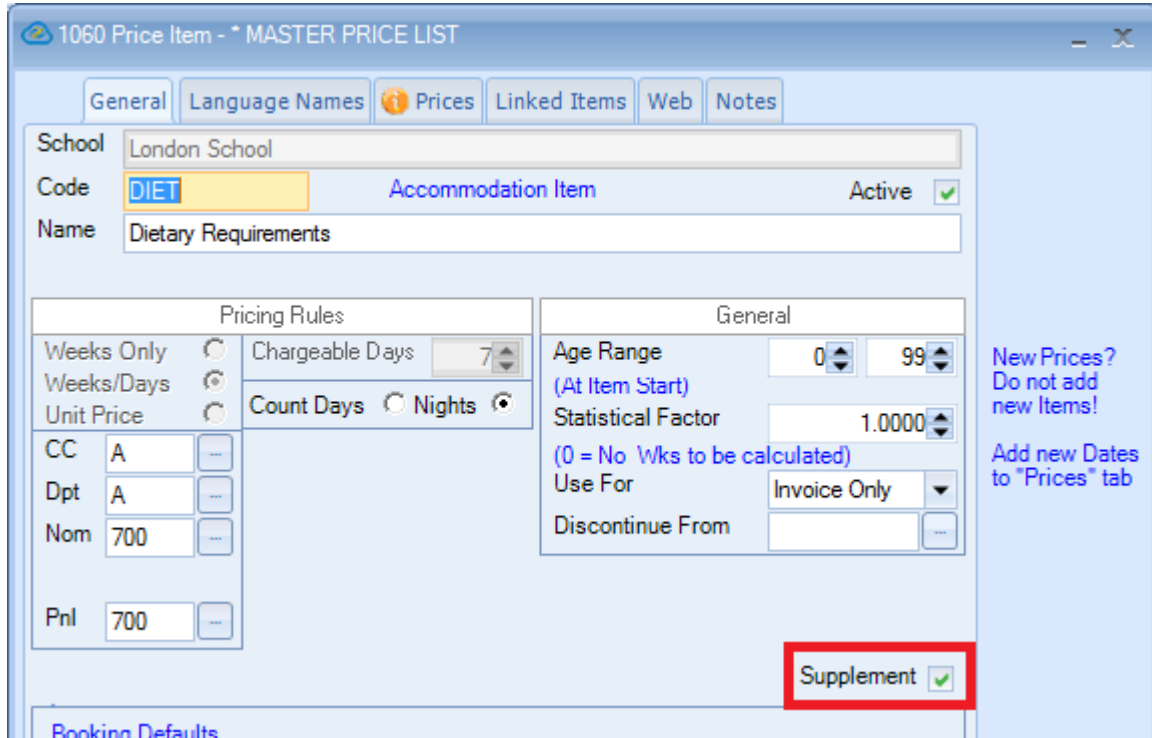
1060 Price Item - * MASTER PRICE LIST

General | Language Names | Prices | Linked Items | Web | Notes

School London School
Code DIET Accommodation Item Active
Name Dietary Requirements

Pricing Rules
Weeks Only
Weeks/Days
Unit Price
Chargeable Days 7
Count Days Nights
CC A
Dpt A
Nom 700
Pnl 700

General
Age Range 0 99
(At Item Start)
Statistical Factor 1.0000
(0 = No Wks to be calculated)
Use For Invoice Only
Discontinue From

New Prices? Do not add new Items!

Add new Dates to "Prices" tab

Supplement

Booking Defaults